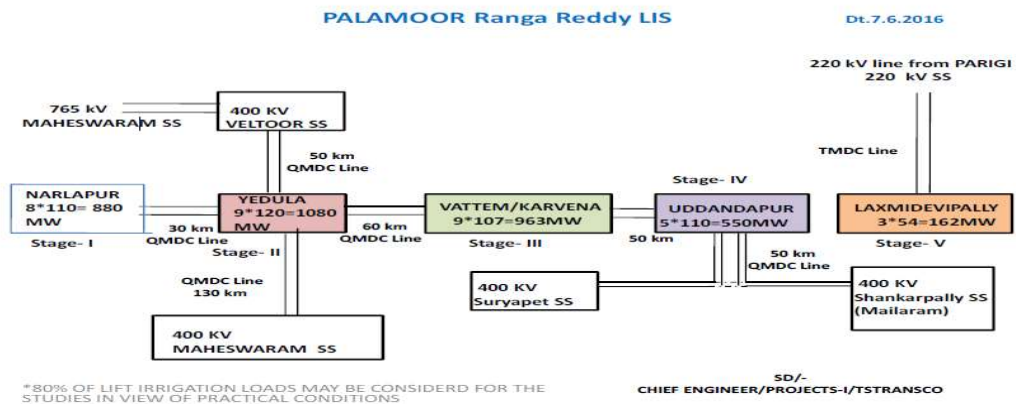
PALAMOOR Ranga Reddy LIS

Dt.7.6.2016

220 kV line from PARIGI
220 kV SS

765 kV
MAHESWARAM SS

400 KV
VELTOOR SS

50 km
QMDC Line

TMDC Line

NARLAPUR
8*110= 880 MW

Stage- I

YEDULA
9*120=1080 MW

30 km
QMDC Line

Stage- II

VATTEM/KARVENA
9*107=963MW

60 km
QMDC Line

Stage- III

Stage- IV

UDDANDAPUR
5*110=550MW

50 km

LAXMIDEVIPALLY
3*54=162MW

Stage- V

50 km
QMDC Line

QMDC Line
130 km

400 KV
Suryapet SS

400 KV
Shankarpally SS
(Mailaram)

400 KV
MAHESWARAM SS

*80% OF LIFT IRRIGATION LOADS MAY BE CONSIDERD FOR THE STUDIES IN VIEW OF PRACTICAL CONDITIONS

SD/-
CHIEF ENGINEER/PROJECTS-I/TSTRANSCO